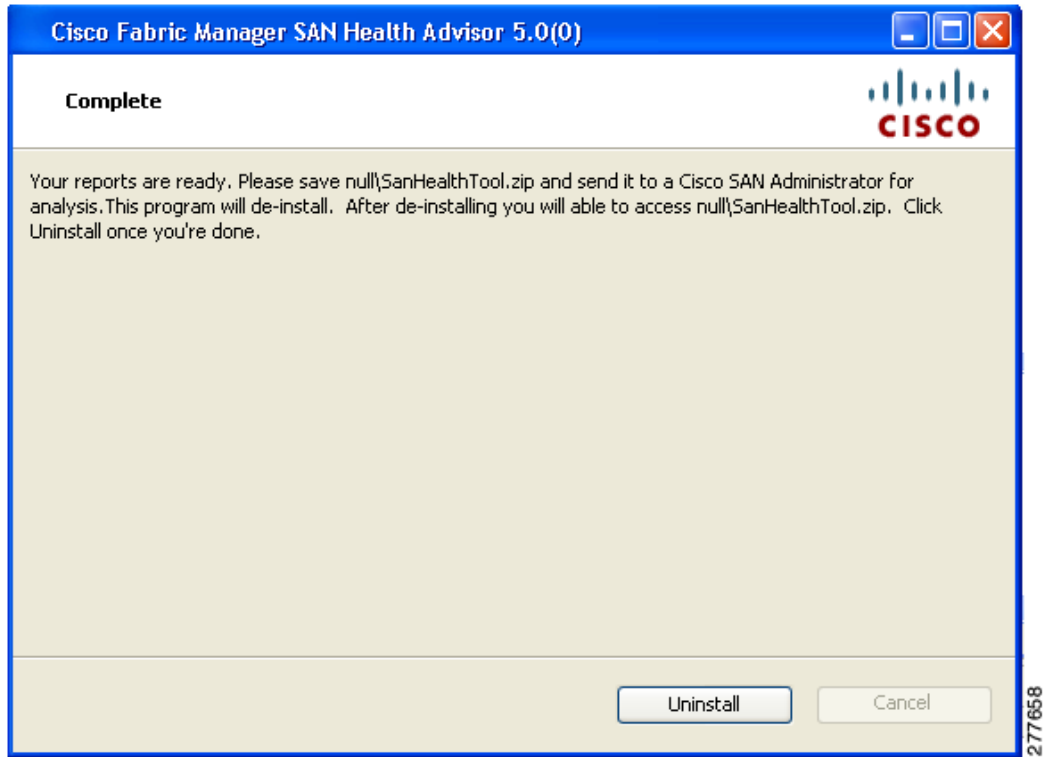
Cisco Fabric Manager SAN Health Advisor 5.0(0)

Complete

CISCO

Your reports are ready. Please save null\SanHealthTool.zip and send it to a Cisco SAN Administrator for analysis.This program will de-install. After de-installing you will able to access null\SanHealthTool.zip. Click Uninstall once you're done.

Uninstall

Cancel

277658